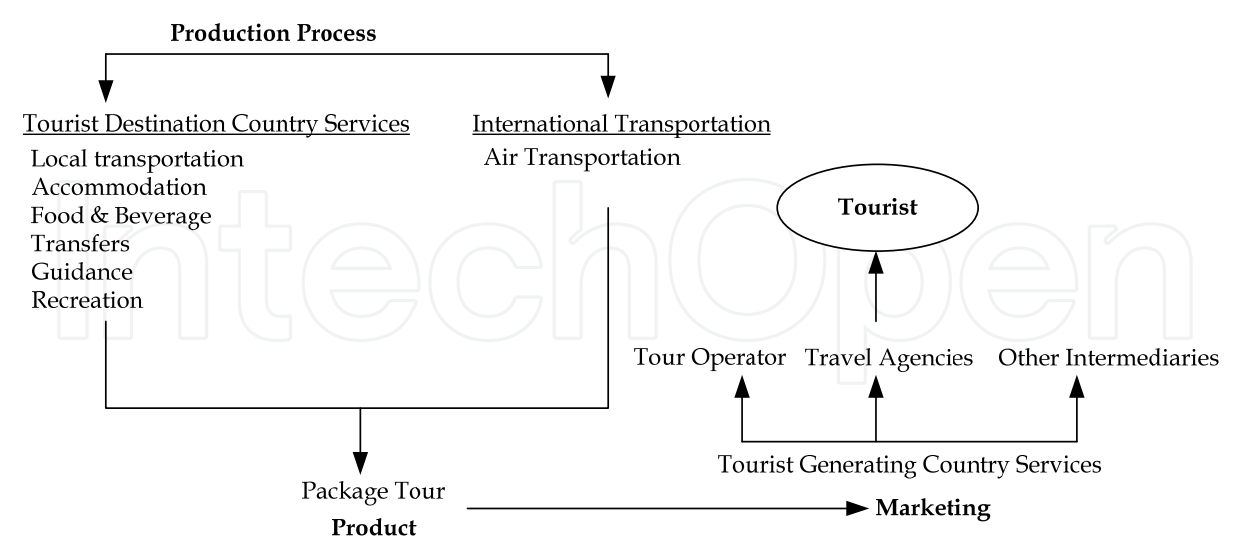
Production Process

Tourist Destination Country Services
Local transportation
Accommodation
Food & Beverage
Transfers
Guidance
Recreation

International Transportation
Air Transportation

Tourist

Tour Operator
Travel Agencies
Other Intermediaries

Tourist Generating Country Services

Package Tour
Product

Marketing

IntechOpen